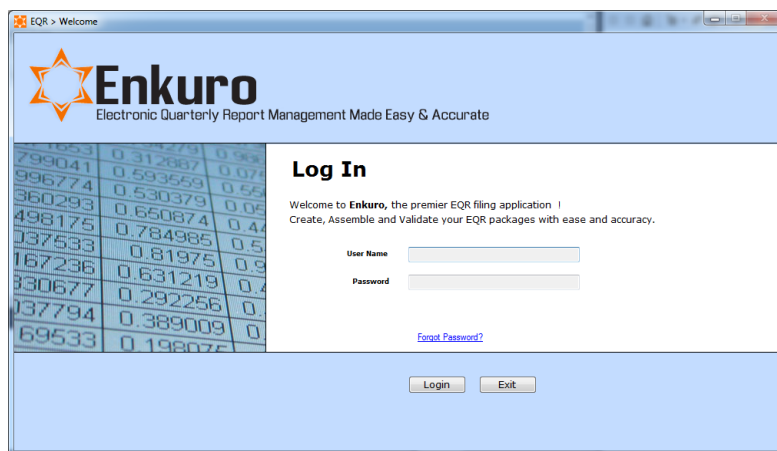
EQR > Welcome

Enkuro
Electronic Quarterly Report Management Made Easy & Accurate

799041 0.312887
996774 0.593559
360293 0.530379
498175 0.650874
037533 0.784985
167236 0.81975
330677 0.631219
037794 0.292256
69533 0.389009

Log In

Welcome to **Enkuro**, the premier EQR filing application !
Create, Assemble and Validate your EQR packages with ease and accuracy.

User Name

Password

Forgot Password?

Login Exit